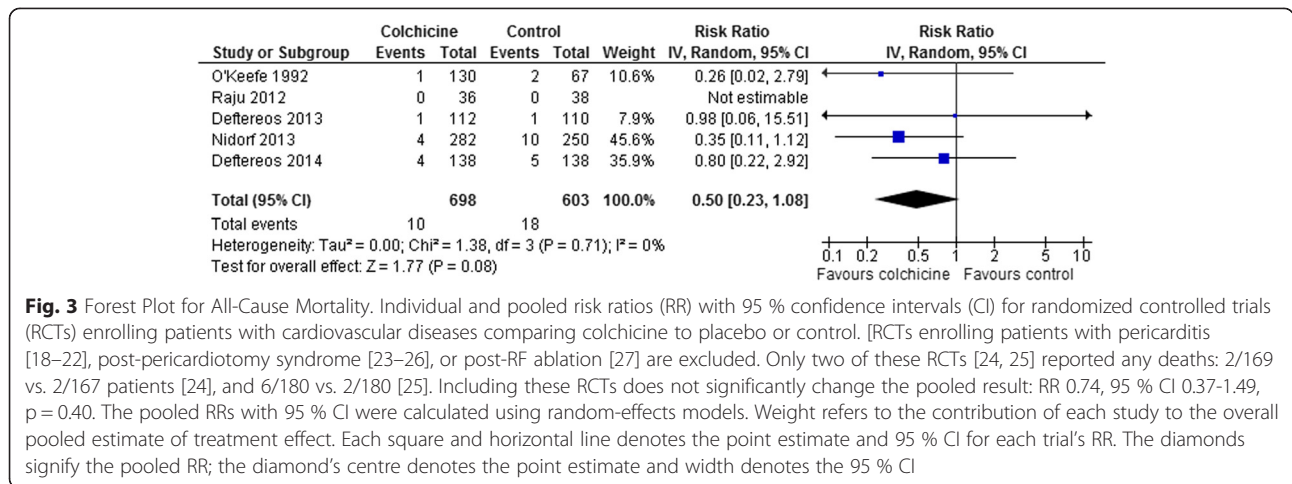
| Study or Subgroup | Colchicine Events | Colchicine Total | Control Events | Control Total | Weight | Risk Ratio IV, Random, 95% CI |
|---|---|---|---|---|---|---|
| O'Keefe 1992 | 1 | 130 | 2 | 67 | 10.6% | 0.26 [0.02, 2.79] |
| Raju 2012 | 0 | 36 | 0 | 38 | | Not estimable |
| Deftereos 2013 | 1 | 112 | 1 | 110 | 7.9% | 0.98 [0.06, 15.51] |
| Nidorf 2013 | 4 | 282 | 10 | 250 | 45.6% | 0.35 [0.11, 1.12] |
| Deftereos 2014 | 4 | 138 | 5 | 138 | 35.9% | 0.80 [0.22, 2.92] |
| Total (95% CI) | | 698 | | 603 | 100.0% | 0.50 [0.23, 1.08] |
| Total events | 10 | | 18 | | | |

Heterogeneity: Tau² = 0.00; Chi² = 1.38, df = 3 (P = 0.71); I² = 0%
Test for overall effect: Z = 1.77 (P = 0.08)

Risk Ratio
IV, Random, 95% CI
0.1 0.2 0.5 1 2 5 10
Favours colchicine Favours control

Fig. 3 Forest Plot for All-Cause Mortality. Individual and pooled risk ratios (RR) with 95 % confidence intervals (CI) for randomized controlled trials (RCTs) enrolling patients with cardiovascular diseases comparing colchicine to placebo or control. [RCTs enrolling patients with pericarditis [18–22], post-pericardiotomy syndrome [23–26], or post-RF ablation [27] are excluded. Only two of these RCTs [24, 25] reported any deaths: 2/169 vs. 2/167 patients [24], and 6/180 vs. 2/180 [25]. Including these RCTs does not significantly change the pooled result: RR 0.74, 95 % CI 0.37-1.49, p = 0.40. The pooled RRs with 95 % CI were calculated using random-effects models. Weight refers to the contribution of each study to the overall pooled estimate of treatment effect. Each square and horizontal line denotes the point estimate and 95 % CI for each trial's RR. The diamonds signify the pooled RR; the diamond's centre denotes the point estimate and width denotes the 95 % CI